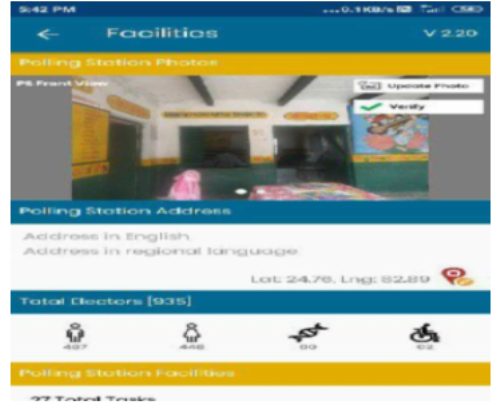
5:42 PM ...0.1KB/s

← Facilities V 2.20

Polling Station Photos

PS Front View

Upload Photo

Verify

Polling Station Address

Address in English

Address in regional language

Lat: 24.76, Lng: 82.89

Total Electors [935]

487 448 00 02

Polling Station Facilities

27 Total Tasks